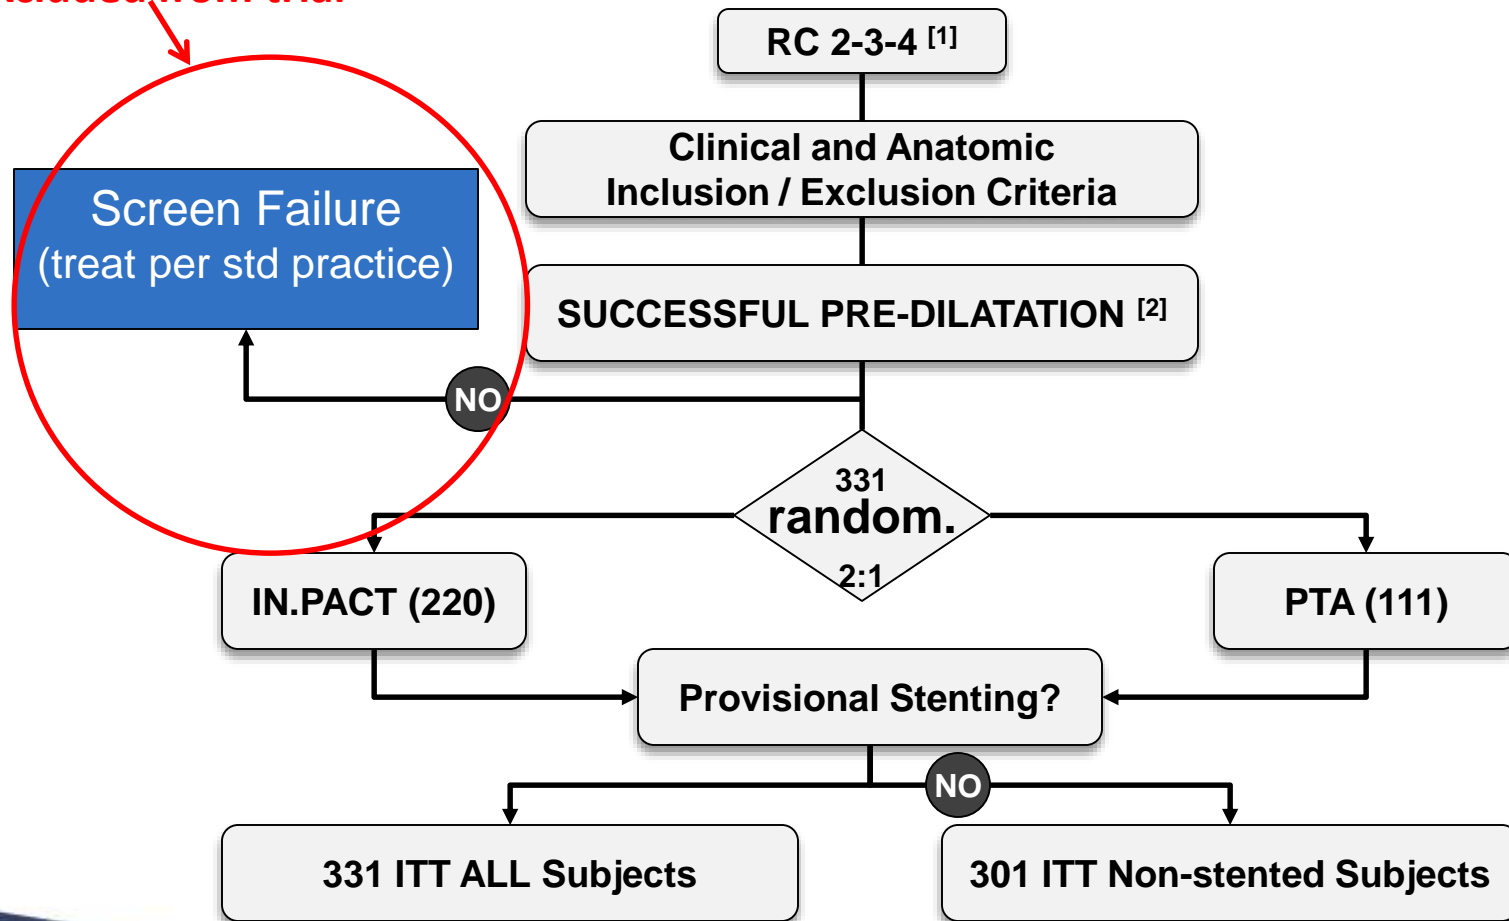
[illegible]

RC 2-3-4 [1]

Clinical and Anatomic Inclusion / Exclusion Criteria

Screen Failure (treat per std practice)

SUCCESSFUL PRE-DILATATION [2]

NO

331 random. 2:1

IN.PACT (220)

PTA (111)

Provisional Stenting?

NO

331 ITT ALL Subjects

301 ITT Non-stented Subjects